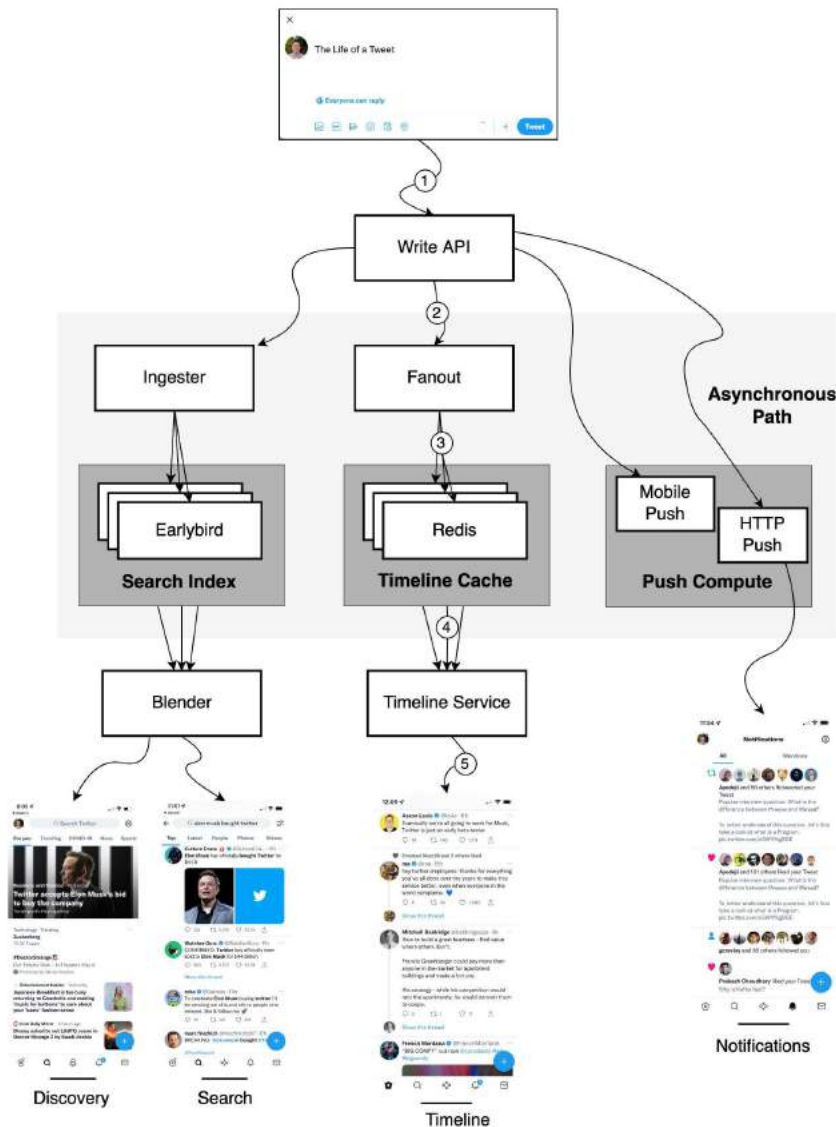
The Life of a Tweet

Everyone can reply

Tweet

1

Write API

2

Ingester

Fanout

Asynchronous Path

3

Earlybird

Redis

Mobile Push

HTTP Push

Search Index

Timeline Cache

Push Compute

4

Blender

Timeline Service

5

Notifications

All

Mentions

Twitter accepts Elon Musk's bid to buy the company

Discovery

Search

Timeline

Notifications